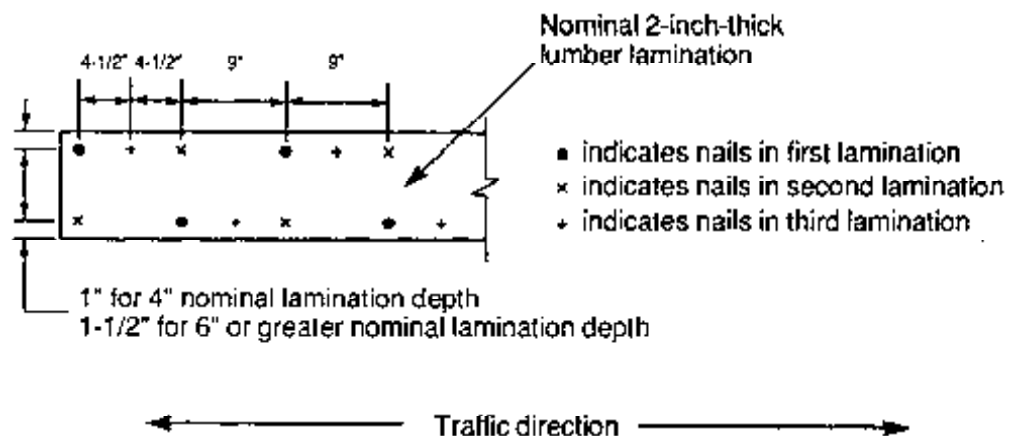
Nominal 2-inch-thick lumber lamination

4-1/2" 4-1/2" 9" 9"

• indicates nails in first lamination
× indicates nails in second lamination
+ indicates nails in third lamination

1" for 4" nominal lamination depth
1-1/2" for 6" or greater nominal lamination depth

Traffic direction